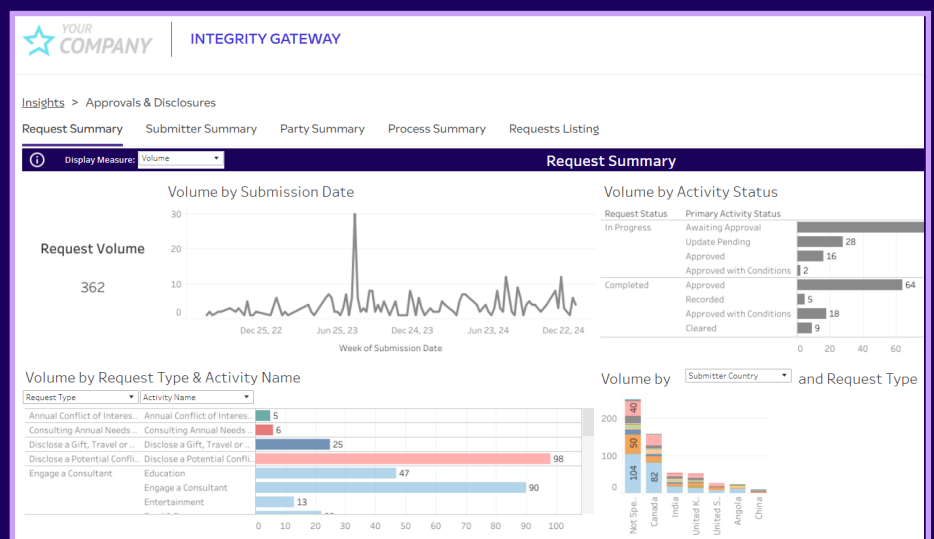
YOUR COMPANY

INTEGRITY GATEWAY

Insights > Approvals & Disclosures

Request Summary Submitter Summary Party Summary Process Summary Requests Listing

Display Measure: Volume

Request Summary

Volume by Submission Date

30
20
10
0

Dec 25, 22 Jun 25, 23 Dec 24, 23 Jun 23, 24 Dec 22, 24

Week of Submission Date

Request Volume

362

Volume by Activity Status

| Request Status | Primary Activity Status | |
|---|---|---|
| In Progress | Awaiting Approval | |
| | Update Pending | 28 |
| | Approved | 16 |
| | Approved with Conditions | 2 |
| Completed | Approved | 64 |
| | Recorded | 5 |
| | Approved with Conditions | 18 |
| | Cleared | 9 |

0 20 40 60

Volume by Request Type & Activity Name

Request Type
Activity Name

| Request Type | Activity Name | |
|---|---|---|
| Annual Conflict of Interes.. | Annual Conflict of Interes.. | 5 |
| Consulting Annual Needs .. | Consulting Annual Needs .. | 6 |
| Disclose a Gift, Travel or .. | Disclose a Gift, Travel or .. | 25 |
| Disclose a Potential Confli.. | Disclose a Potential Confli.. | 98 |
| Engage a Consultant | Education | 47 |
| | Engage a Consultant | 90 |
| | Entertainment | 13 |

0 10 20 30 40 50 60 70 80 90 100

Volume by Submitter Country and Request Type

200
100
0

40
50
104
82

Not Spe.. Canada India United K.. United S.. Angola China